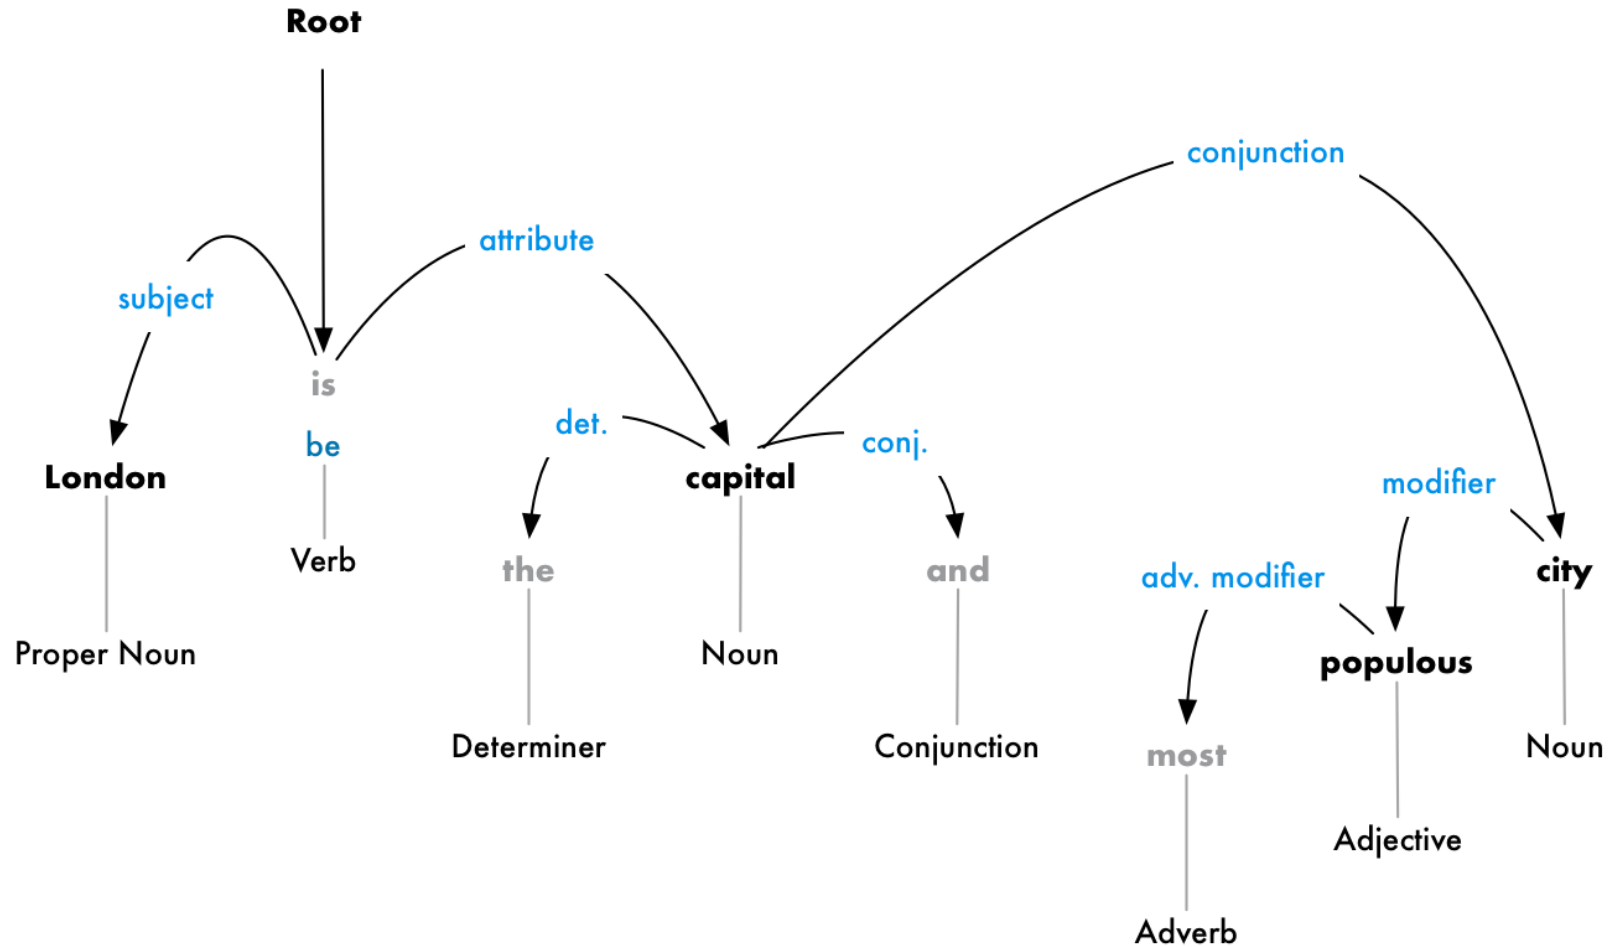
Root

conjunction

attribute

subject

is

be

Verb

det.

capital

conj.

London

Proper Noun

the

Determiner

Noun

and

Conjunction

modifier

adv. modifier

city

populous

most

Adverb

Adjective

Noun